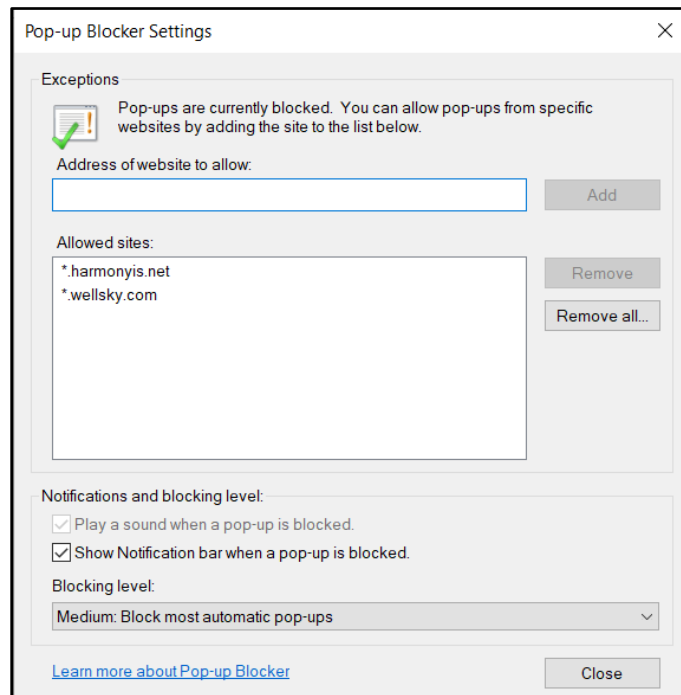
Pop-up Blocker Settings

Exceptions

Pop-ups are currently blocked. You can allow pop-ups from specific websites by adding the site to the list below.

Address of website to allow:

Add

Allowed sites:

*.harmonyis.net
*.wellsky.com

Remove

Remove all...

Notifications and blocking level:

Play a sound when a pop-up is blocked.

Show Notification bar when a pop-up is blocked.

Blocking level:

Medium: Block most automatic pop-ups

Learn more about Pop-up Blocker

Close